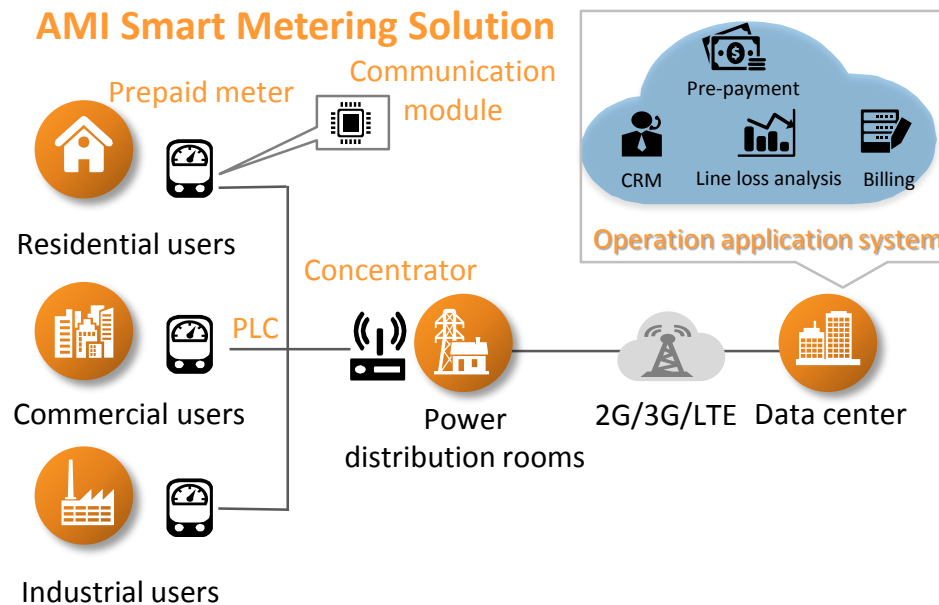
AMI Smart Metering Solution

Prepaid meter

Communication module

Pre-payment

CRM

Line loss analysis

Billing

Operation application system

Residential users

Concentrator

PLC

Commercial users

Power distribution rooms

2G/3G/LTE

Data center

Industrial users